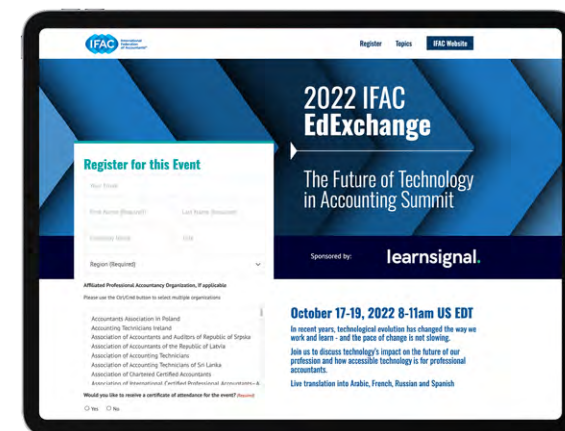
IFAC International Federation of Accountants®

Register Topics IFAC Website

2022 IFAC EdExchange

The Future of Technology in Accounting Summit

Sponsored by: learnsignal.

Register for this Event

Your Email

First Name (Required) Last Name (Required)

Company Name City

Region (Required)

Affiliated Professional Accountancy Organization, if applicable

Please use the Ctrl/Cmd button to select multiple organizations

Accountants Association in Poland
Accounting Technicians Ireland
Association of Accountants and Auditors of Republic of Srpska
Association of Accountants of the Republic of Latvia
Association of Accounting Technicians
Association of Accounting Technicians of Sri Lanka
Association of Chartered Certified Accountants
Association of International Certified Professional Accountants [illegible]

Would you like to resive a certificate of attendance for the event? (Required)

Yes No

October 17-19, 2022 8-11am US EDT

In recent years, technological evolution has changed the way we work and learn - and the pace of change is not slowing.

Join us to discuss technology's impact on the future of our profession and how accessible technology is for professional accountants.

Live translation into Arabic, French, Russian and Spanish